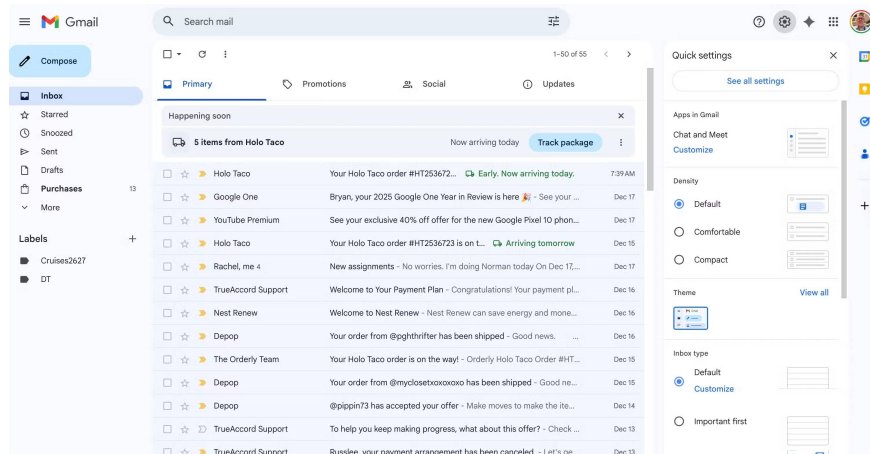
Gmail

Search mail

Compose

Inbox
Starred
Snoozed
Sent
Drafts
Purchases 13
More

Labels +
Cruises2627
DT

1–50 of 55

Primary
Promotions
Social
Updates

Happening soon
5 items from Holo Taco
Now arriving today
Track package

| | | |
|---|---|---|
| Holo Taco | Your Holo Taco order #HT253672... Early. Now arriving today. | 7:39 AM |
| Google One | Bryan, your 2025 Google One Year in Review is here 🎉 - See your ... | Dec 17 |
| YouTube Premium | See your exclusive 40% off offer for the new Google Pixel 10 phon... | Dec 17 |
| Holo Taco | Your Holo Taco order #HT2536723 is on t... Arriving tomorrow | Dec 15 |
| Rachel, me 4 | New assignments - No worries. I'm doing Norman today On Dec 17,... | Dec 17 |
| TrueAccord Support | Welcome to Your Payment Plan - Congratulations! Your payment pl... | Dec 16 |
| Nest Renew | Welcome to Nest Renew - Nest Renew can save energy and more... | Dec 16 |
| Depop | Your order from @pghthrifter has been shipped - Good news. ... | Dec 16 |
| The Orderly Team | Your Holo Taco order is on the way! - Orderly Holo Taco Order #HT... | Dec 15 |
| Depop | Your order from @myclosetxoxoxoxo has been shipped - Good ne... | Dec 15 |
| Depop | @pippin73 has accepted your offer - Make moves to make the ite... | Dec 14 |
| TrueAccord Support | To help you keep making progress, what about this offer? - Check ... | Dec 13 |
| TrueAccord Support | Russlee, your payment arrangement has been canceled - Let's ge... | Dec 13 |

Quick settings
See all settings

Apps in Gmail
Chat and Meet
Customize

Density
Default
Comfortable
Compact

Theme
View all

Inbox type
Default
Customize
Important first